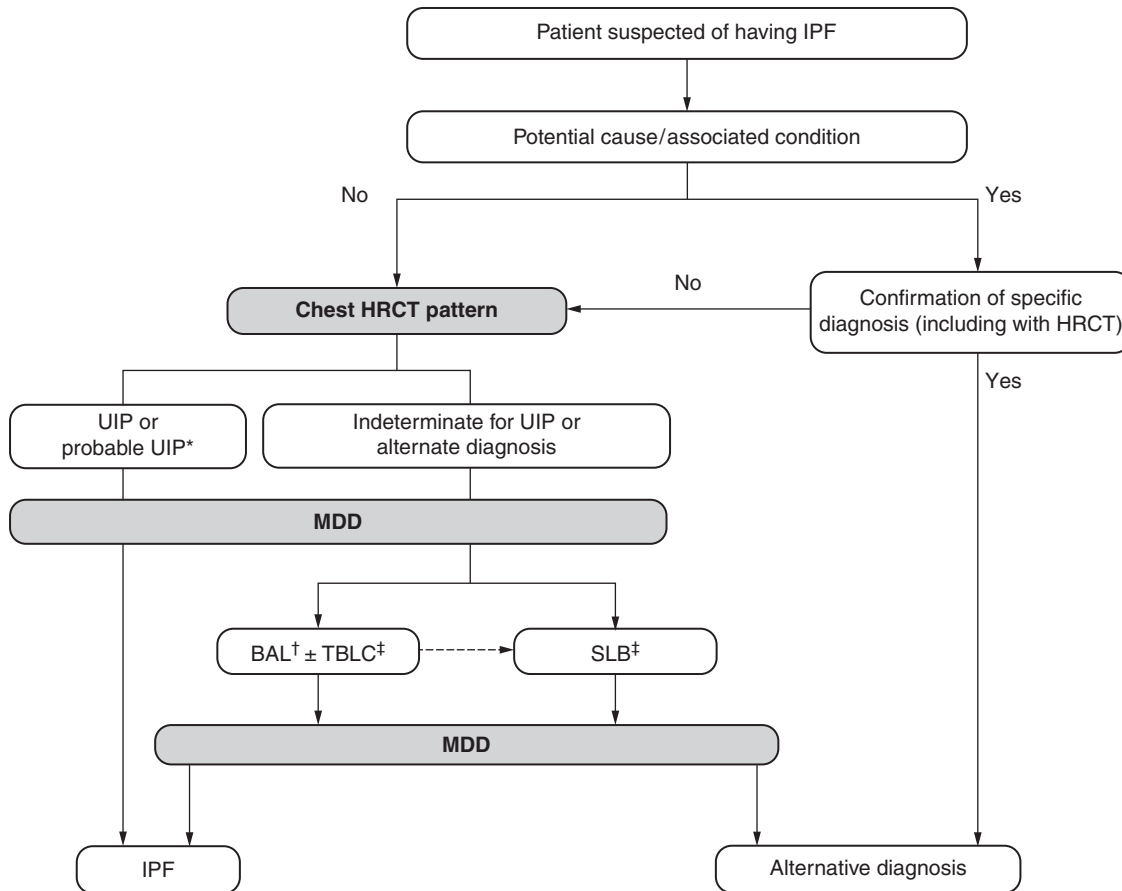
Patient suspected of having IPF

Potential cause/associated condition

No

Yes

No

Chest HRCT pattern

Confirmation of specific diagnosis (including with HRCT)

Yes

UIP or probable UIP*

Indeterminate for UIP or alternate diagnosis

MDD

BAL$^{\dagger}$ ± TBLC$^{\ddagger}$

SLB$^{\ddagger}$

MDD

IPF

Alternative diagnosis